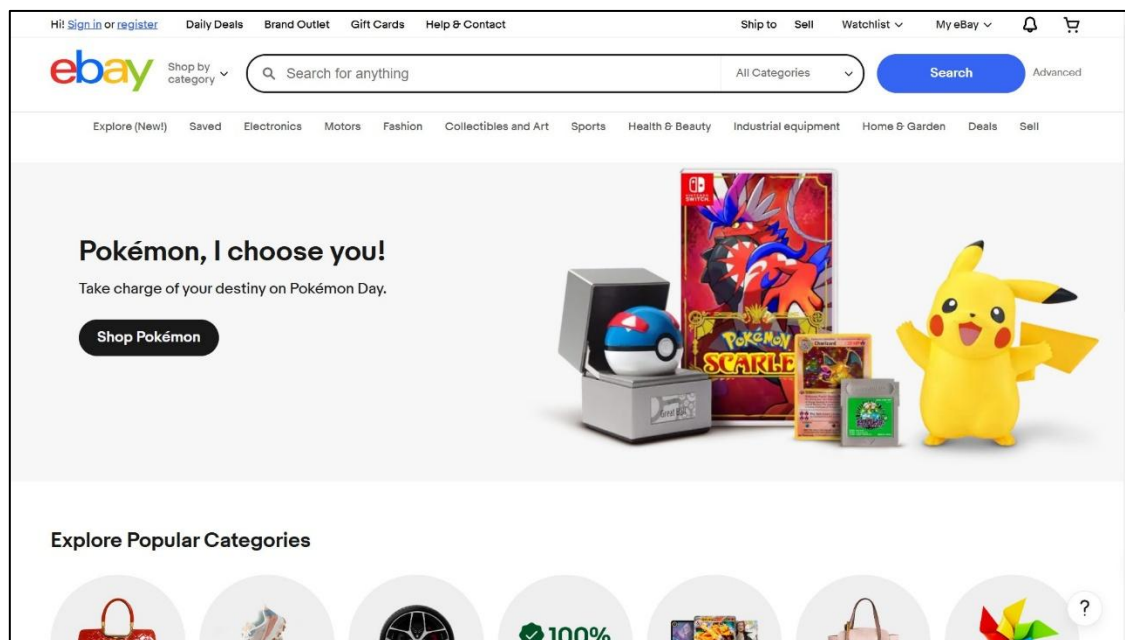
Hi! Sign in or register Daily Deals Brand Outlet Gift Cards Help & Contact

Ship to Sell Watchlist My eBay

ebay Shop by category

Search for anything

All Categories

Search

Advanced

Explore (New!) Saved Electronics Motors Fashion Collectibles and Art Sports Health & Beauty Industrial equipment Home & Garden Deals Sell

Pokémon, I choose you!

Take charge of your destiny on Pokémon Day.

Shop Pokémon

SWITCH

Pokémon SCARLE

Explore Popular Categories

100%

?